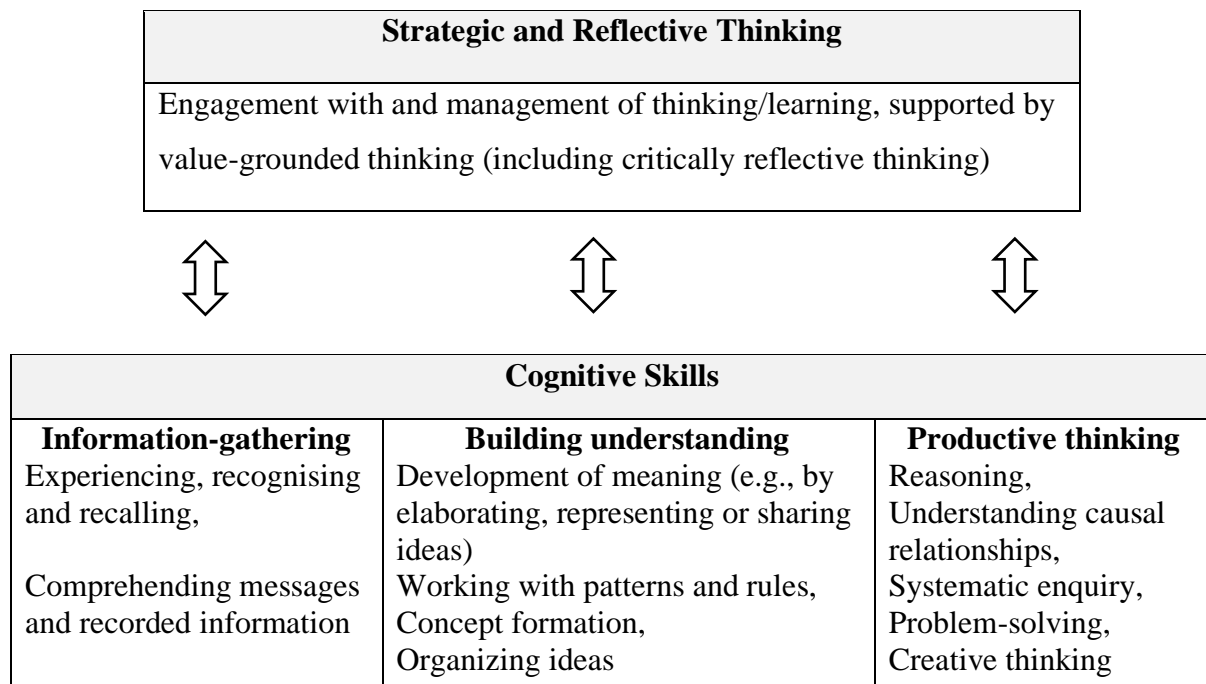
**Strategic and Reflective Thinking**

Engagement with and management of thinking/learning, supported by value-grounded thinking (including critically reflective thinking)

| Cognitive Skills | | |
|---|---|---|
| **Information-gathering** | **Building understanding** | **Productive thinking** |
| Experiencing, recognising and recalling,<br><br>Comprehending messages and recorded information | Development of meaning (e.g., by elaborating, representing or sharing ideas)<br>Working with patterns and rules,<br>Concept formation,<br>Organizing ideas | Reasoning,<br>Understanding causal relationships,<br>Systematic enquiry,<br>Problem-solving,<br>Creative thinking |